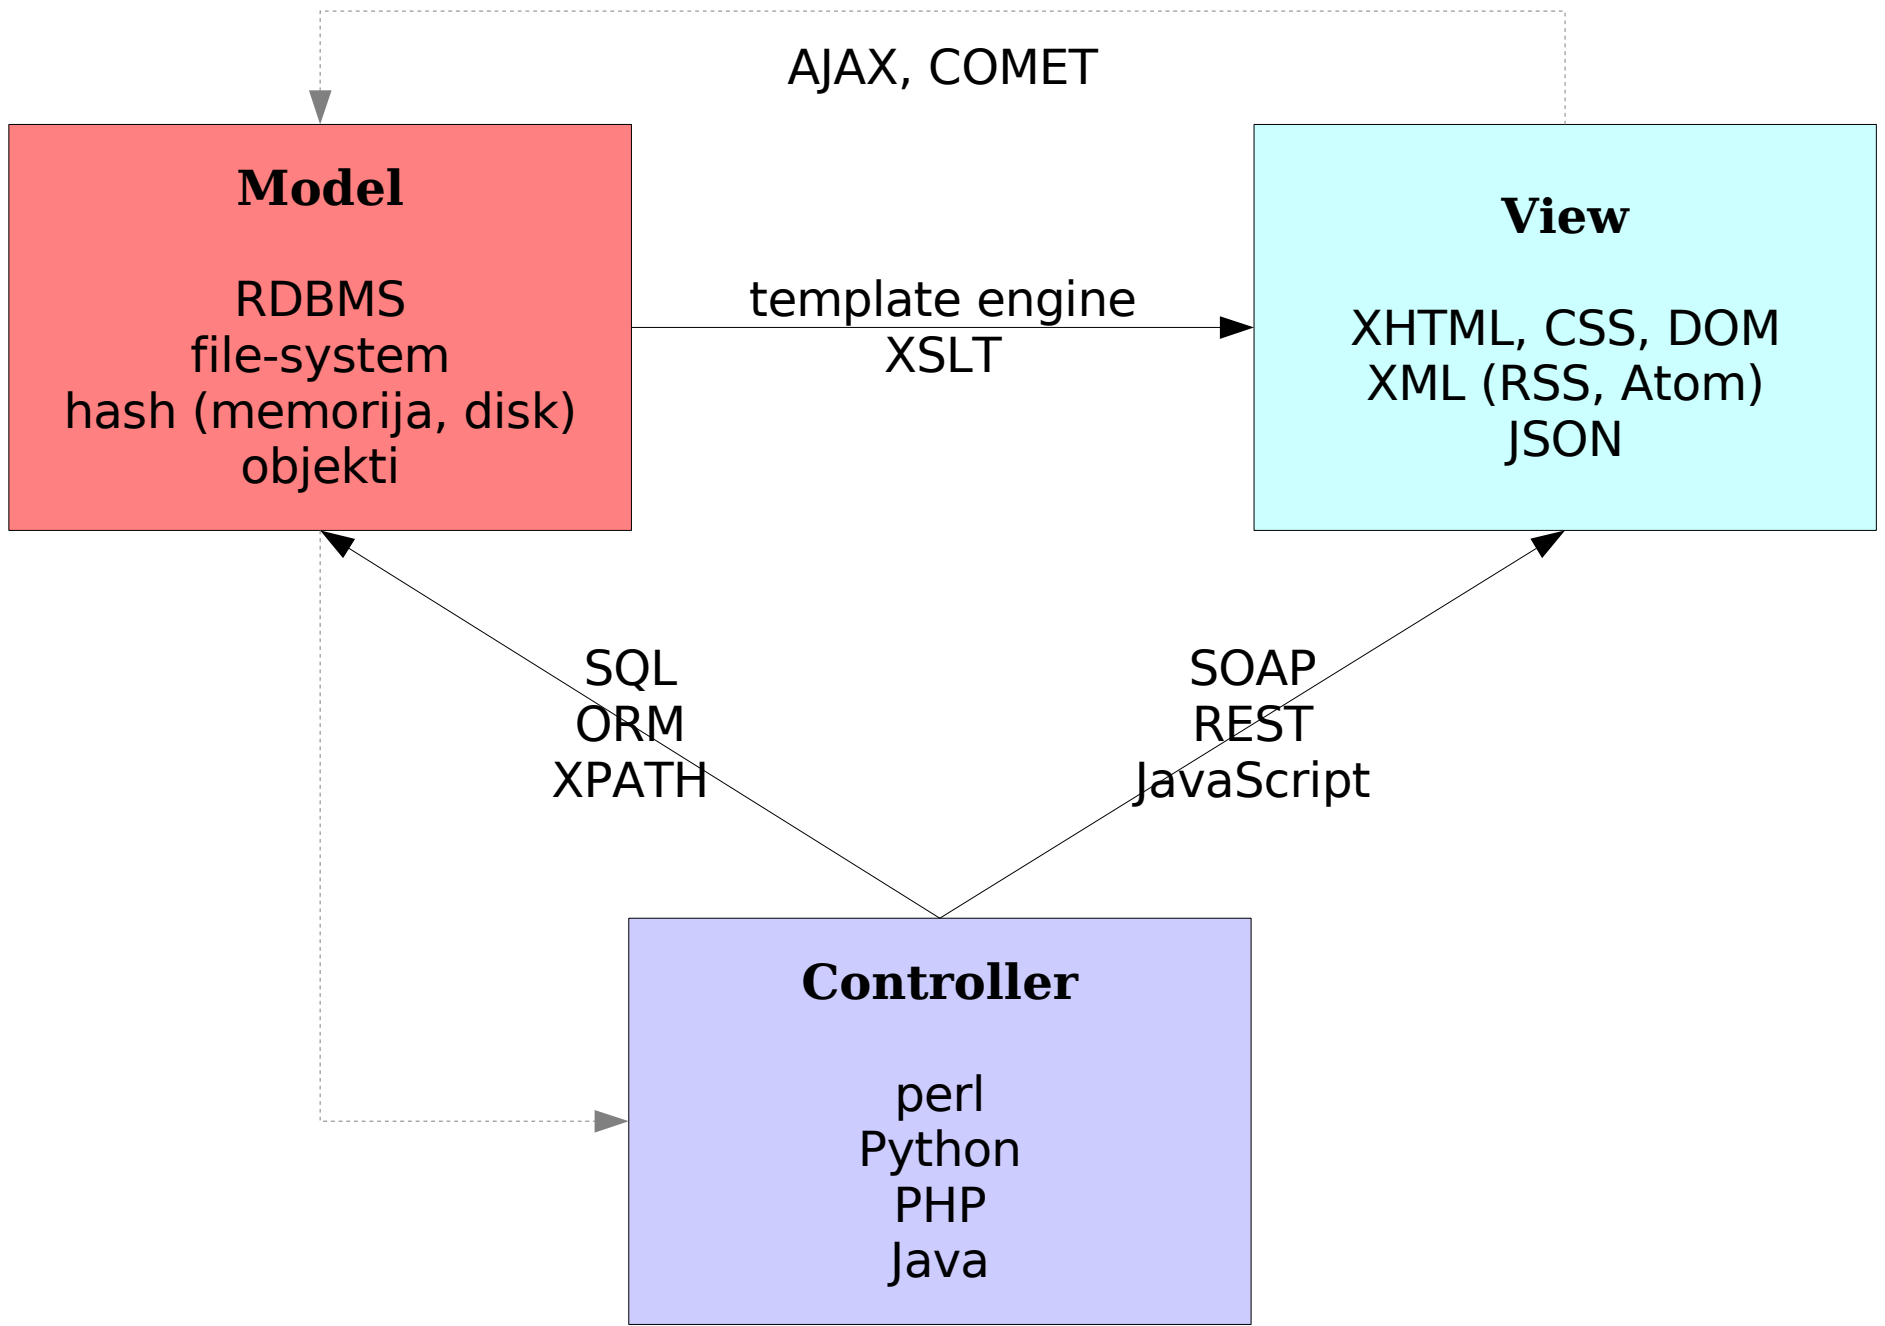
AJAX, COMET

**Model**

RDBMS
file-system
hash (memorija, disk)
objekti

template engine
XSLT

**View**

XHTML, CSS, DOM
XML (RSS, Atom)
JSON

SQL
ORM
XPATH

SOAP
REST
JavaScript

**Controller**

perl
Python
PHP
Java